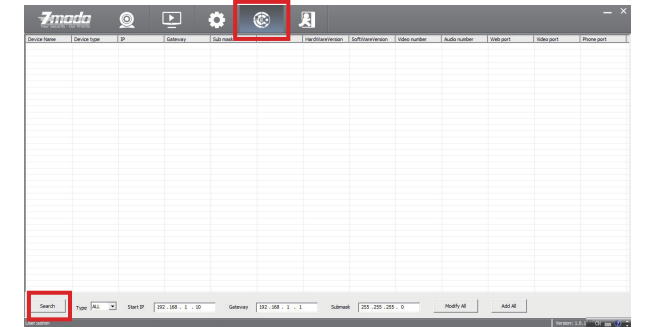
7mada

| Device Name | Device type | IP | Gateway | Sub mask | | HardWareVersion | SoftWareVersion | Video number | Audio number | Web port | Video port | Phone port |
|---|---|---|---|---|---|---|---|---|---|---|---|---|

Search Type ALL Start IP 192 . 168 . 1 . 10 Gateway 192 . 168 . 1 . 1 Submask 255 . 255 . 255 . 0 Modify All Add All

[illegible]

Version: 1.0.1 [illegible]